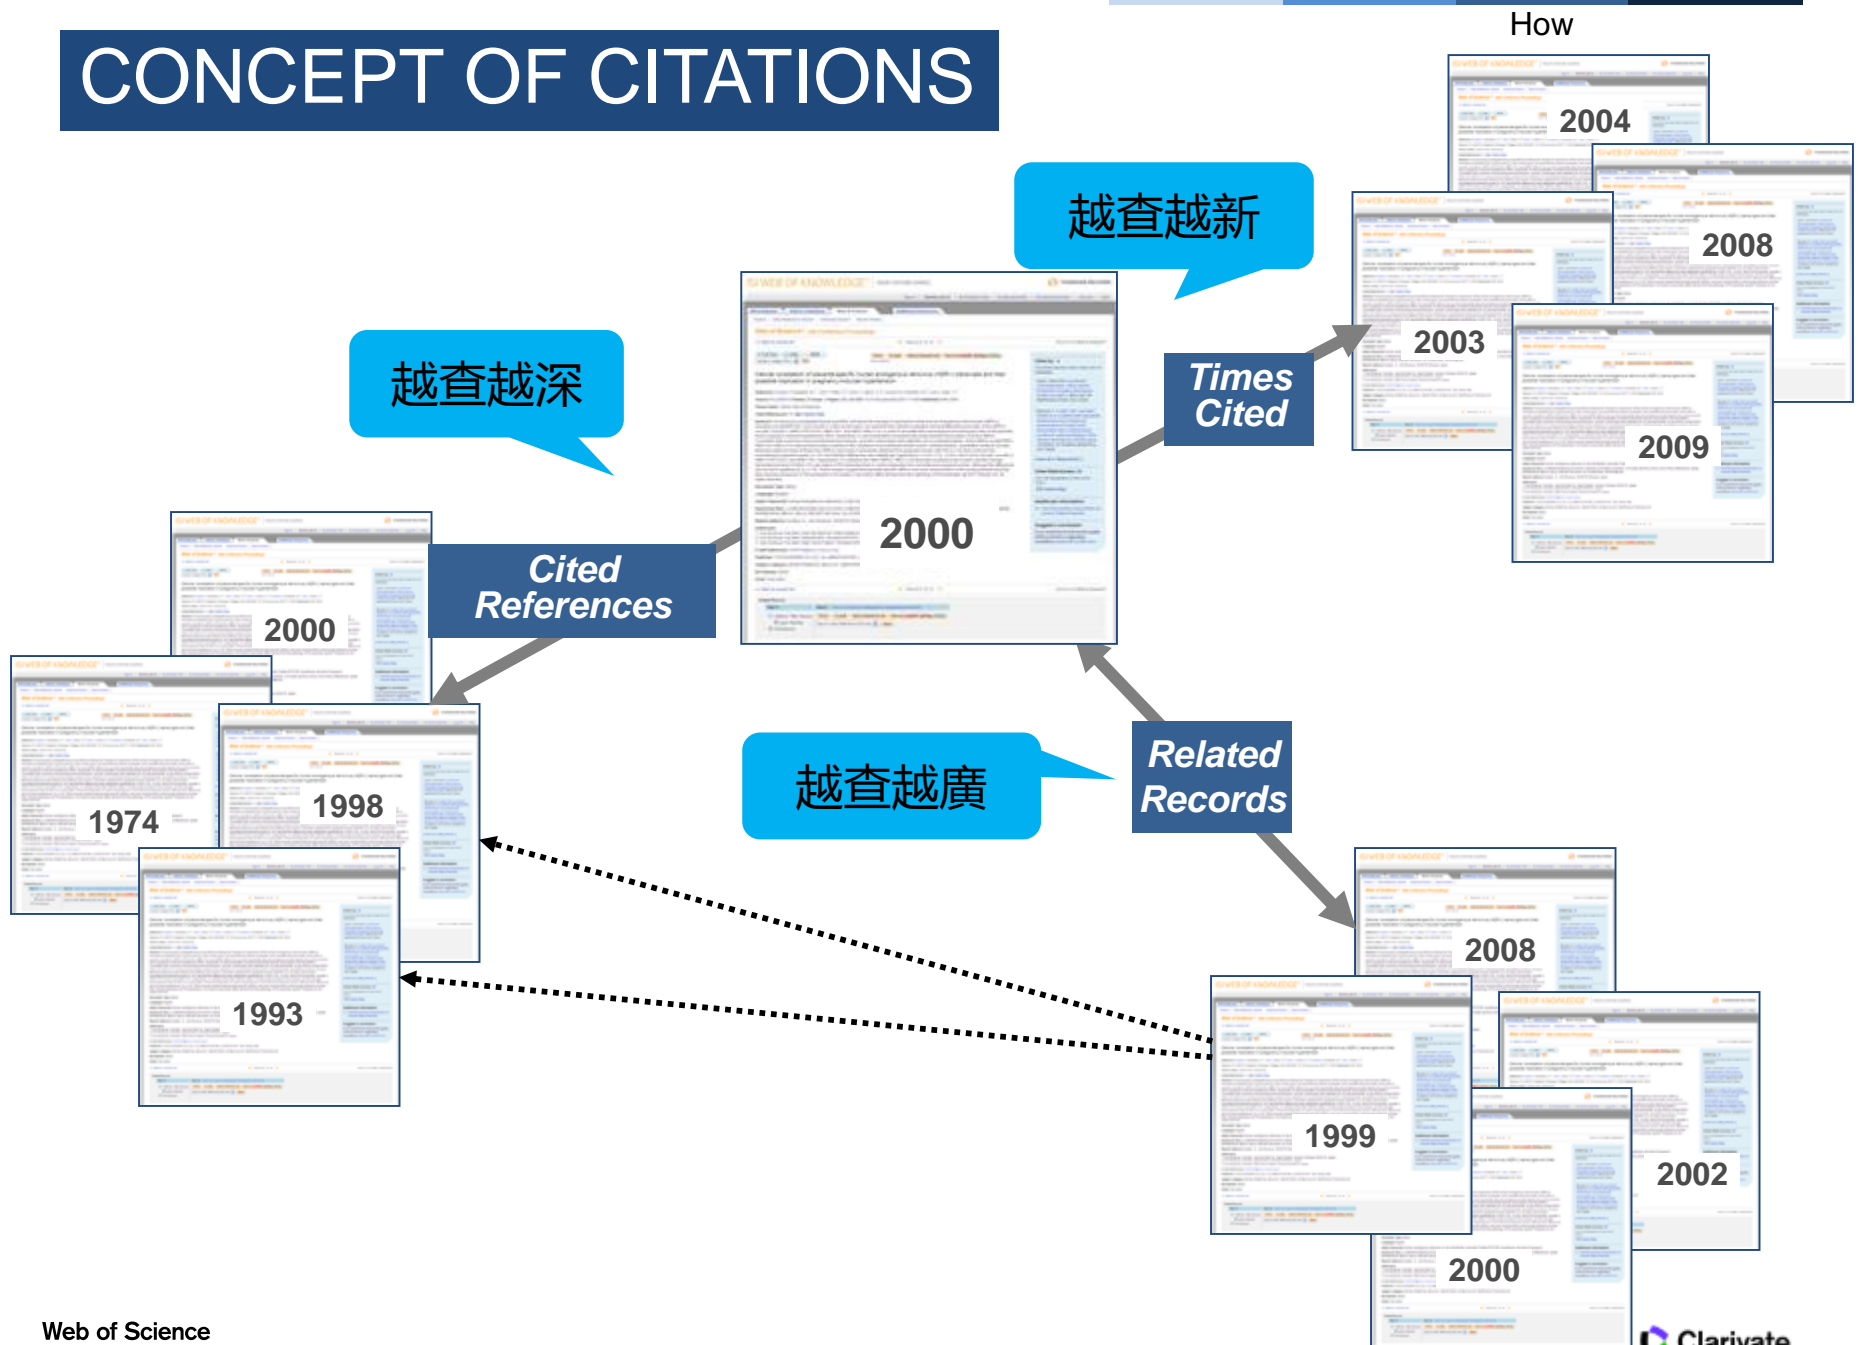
How

CONCEPT OF CITATIONS

越查越新

越查越深

越查越廣

Times Cited

Cited References

Related Records

2004

2008

2003

2009

2000

2000

1974

1998

1993

2008

1999

2002

2000

Web of Science

Clarivate